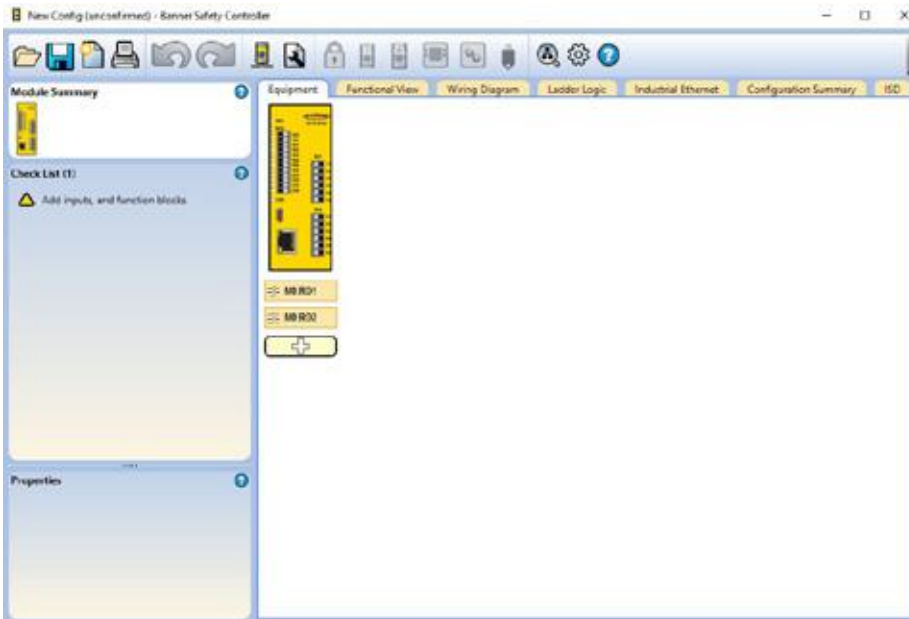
New Config (unconfirmed) - Banner Safety Controller

Module Summary

Check List (1)

Add inputs, and function blocks

Properties

Equipment

Functional View

Wiring Diagram

Ladder Logic

Industrial Ethernet

Configuration Summary

ISD

MI RO1

MI RO2